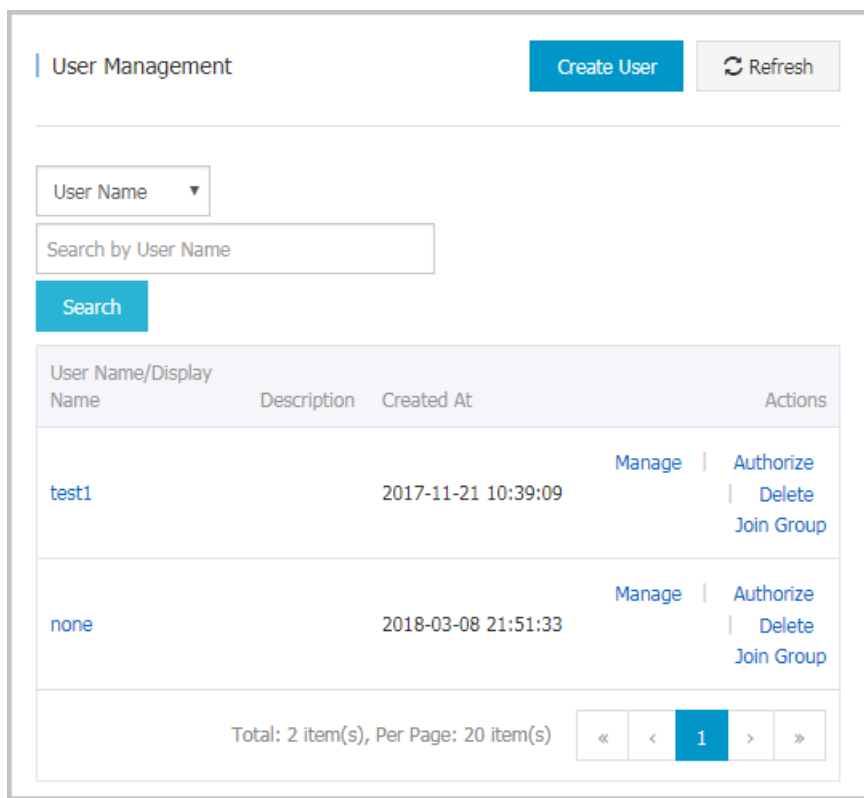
User Management

Create User

Refresh

User Name

Search by User Name

Search

| User Name/Display Name | Description | Created At | Actions |
|---|---|---|---|
| test1 | | 2017-11-21 10:39:09 | Manage \| Authorize \| Delete Join Group |
| none | | 2018-03-08 21:51:33 | Manage \| Authorize \| Delete Join Group |

Total: 2 item(s), Per Page: 20 item(s)

« ‹ 1 › »